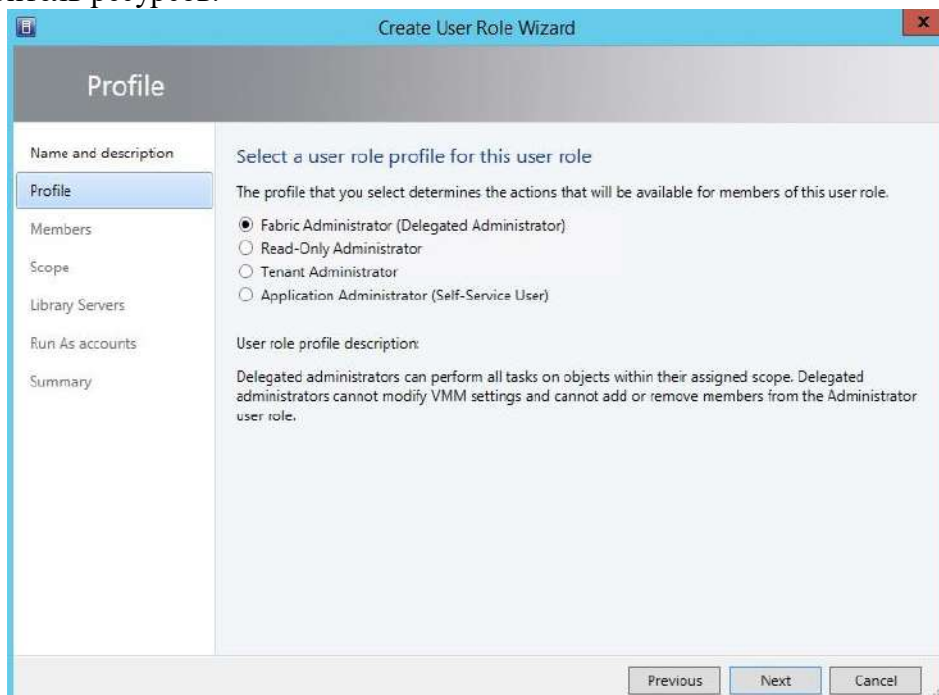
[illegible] ресурсов.

Create User Role Wizard

Profile

Name and description
Profile
Members
Scope
Library Servers
Run As accounts
Summary

Select a user role profile for this user role

The profile that you select determines the actions that will be available for members of this user role.

Fabric Administrator (Delegated Administrator)
Read-Only Administrator
Tenant Administrator
Application Administrator (Self-Service User)

User role profile description:

Delegated administrators can perform all tasks on objects within their assigned scope. Delegated administrators cannot modify VMM settings and cannot add or remove members from the Administrator user role.

Previous Next Cancel